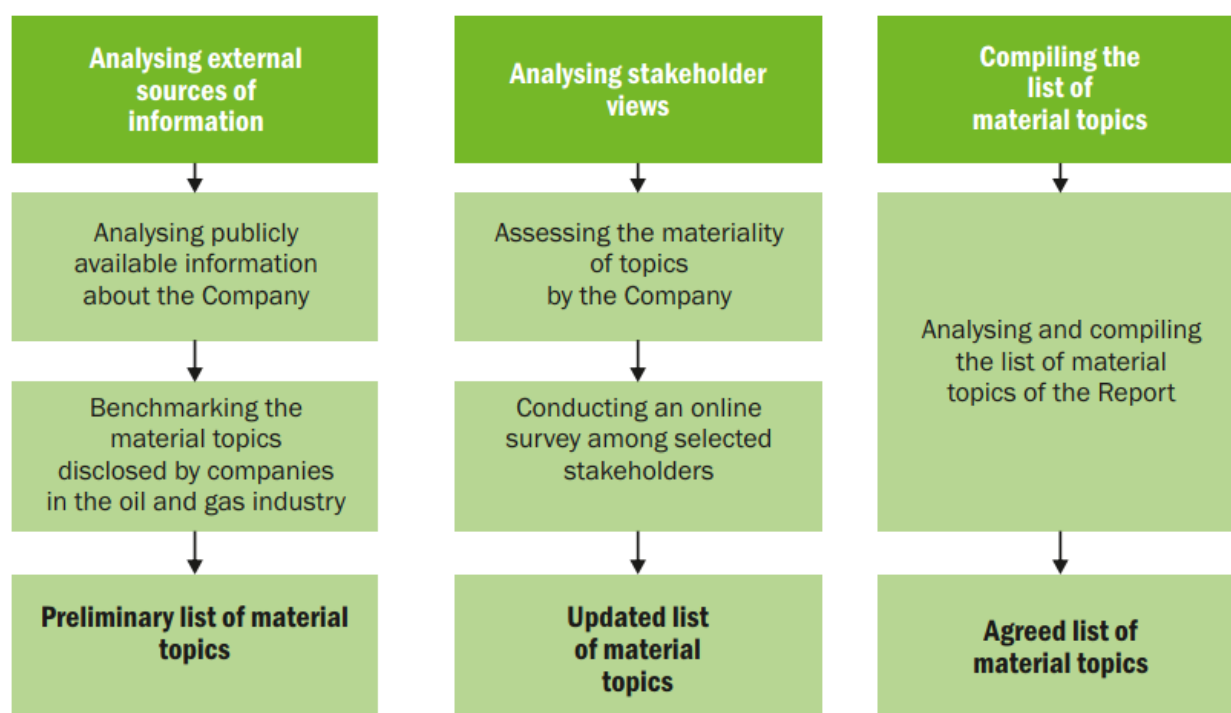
Analysing external sources of information

Analysing publicly available information about the Company

Benchmarking the material topics disclosed by companies in the oil and gas industry

Preliminary list of material topics

Analysing stakeholder views

Assessing the materiality of topics by the Company

Conducting an online survey among selected stakeholders

Updated list of material topics

Compiling the list of material topics

Analysing and compiling the list of material topics of the Report

Agreed list of material topics